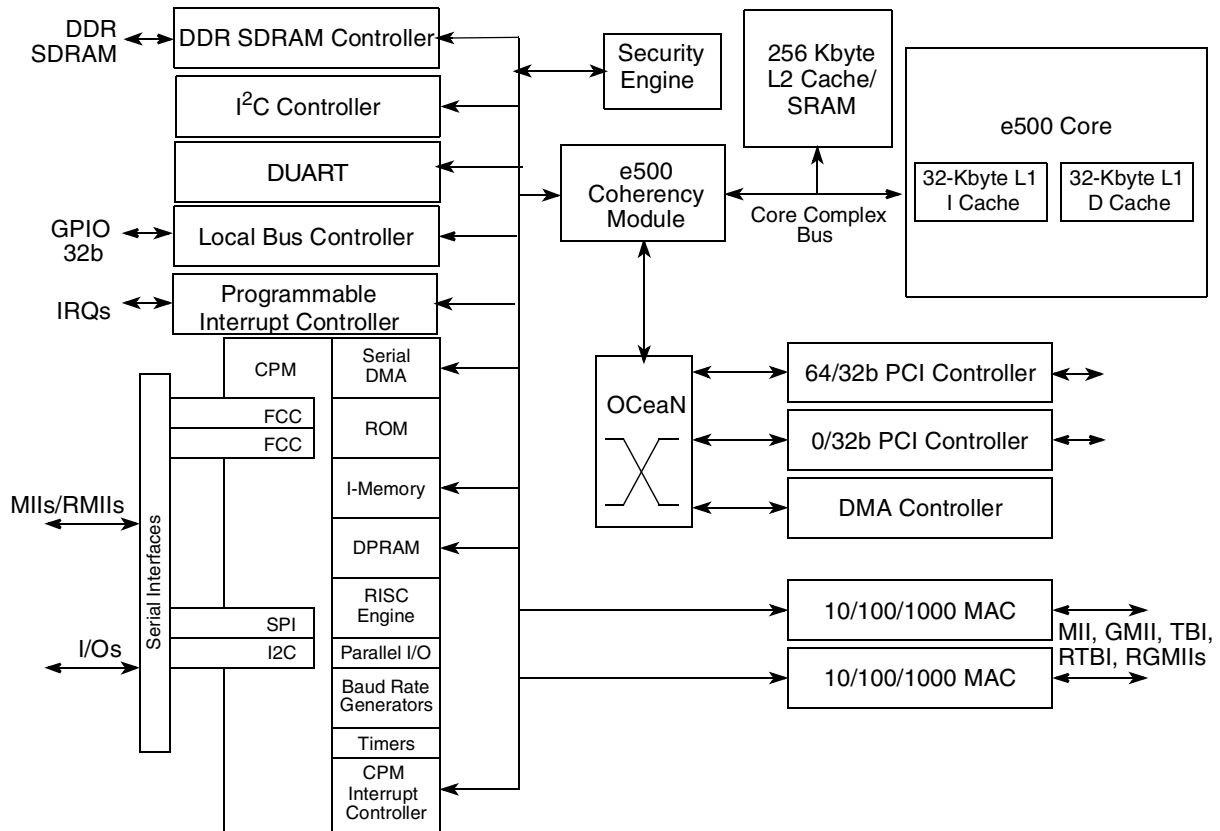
DDR SDRAM

DDR SDRAM Controller

I$^2$C Controller

DUART

GPIO 32b

Local Bus Controller

IRQs

Programmable Interrupt Controller

Security Engine

256 Kbyte L2 Cache/ SRAM

e500 Core

32-Kbyte L1 I Cache

32-Kbyte L1 D Cache

e500 Coherency Module

Core Complex Bus

CPM

Serial DMA

ROM

I-Memory

DPRAM

RISC Engine

Parallel I/O

Baud Rate Generators

Timers

CPM Interrupt Controller

FCC

FCC

SPI

I2C

Serial Interfaces

MIIs/RMIIs

I/Os

OCeaN

64/32b PCI Controller

0/32b PCI Controller

DMA Controller

10/100/1000 MAC

10/100/1000 MAC

MII, GMII, TBI, RTBI, RGMIIs